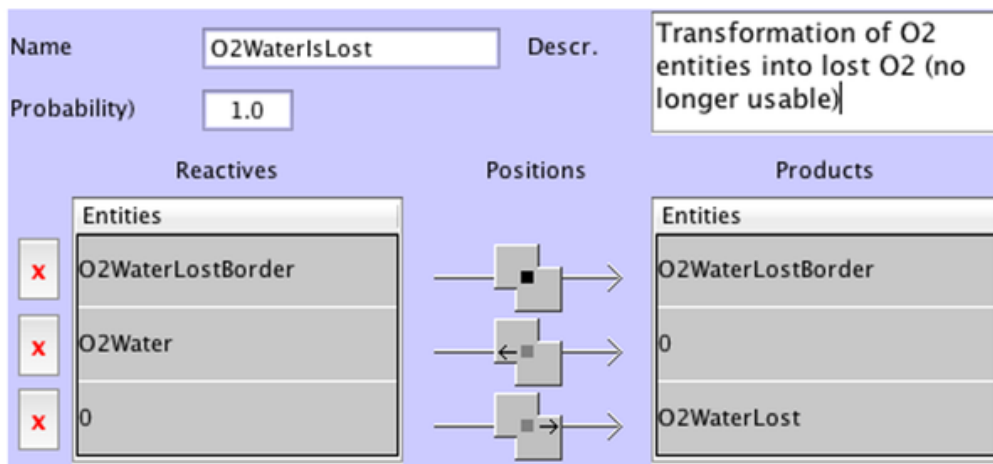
Name O2WaterIsLost Descr. Transformation of O2 entities into lost O2 (no longer usable)

Probability) 1.0

Reactives Positions Products

| | Entities |
|---|---|
| x | O2WaterLostBorder |
| x | O2Water |
| x | 0 |

| Entities |
|---|
| O2WaterLostBorder |
| 0 |
| O2WaterLost |